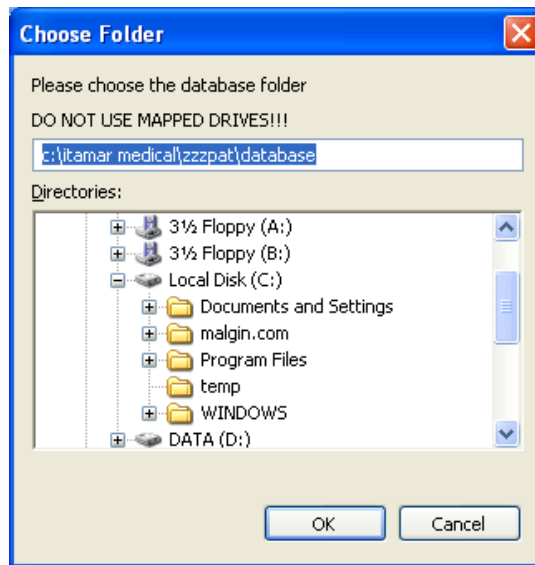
Choose Folder

Please choose the database folder

DO NOT USE MAPPED DRIVES!!!

c:\itamar medical\zzzpat\database

Directories:

3½ Floppy (A:)
3½ Floppy (B:)
Local Disk (C:)
Documents and Settings
malgin.com
Program Files
temp
WINDOWS
DATA (D:)

OK
Cancel